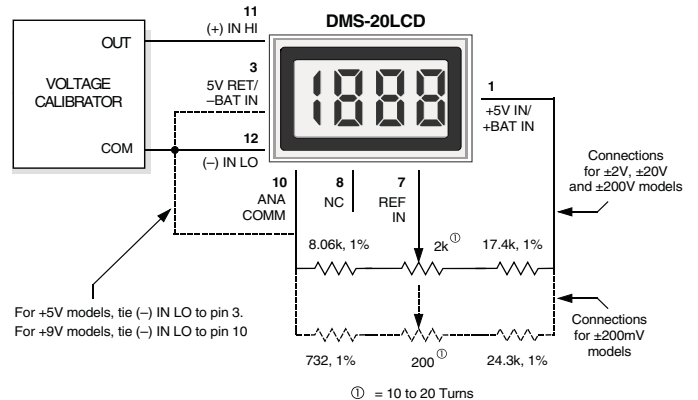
DMS-20LCD

OUT

VOLTAGE CALIBRATOR

COM

11
(+) IN HI

3
5V RET/
–BAT IN

12
(–) IN LO

1888

1
+5V IN/
+BAT IN

Connections for ±2V, ±20V and ±200V models

10
ANA COMM

8
NC

7
REF IN

8.06k, 1%

2k①

17.4k, 1%

For +5V models, tie (–) IN LO to pin 3.
For +9V models, tie (–) IN LO to pin 10

Connections for ±200mV models

732, 1%

200①

24.3k, 1%

① = 10 to 20 Turns